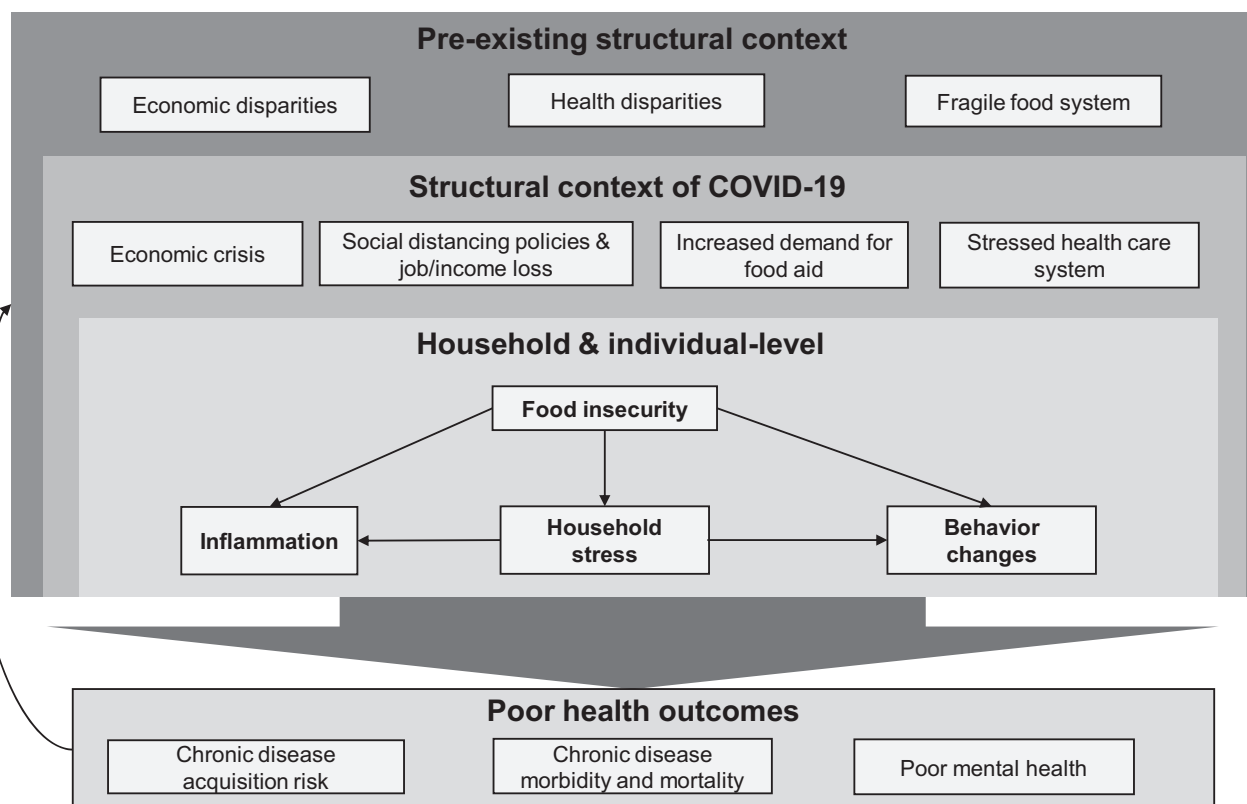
Pre-existing structural context

Economic disparities

Health disparities

Fragile food system

Structural context of COVID-19

Economic crisis

Social distancing policies & job/income loss

Increased demand for food aid

Stressed health care system

Household & individual-level

Food insecurity

Inflammation

Household stress

Behavior changes

Poor health outcomes

Chronic disease acquisition risk

Chronic disease morbidity and mortality

Poor mental health